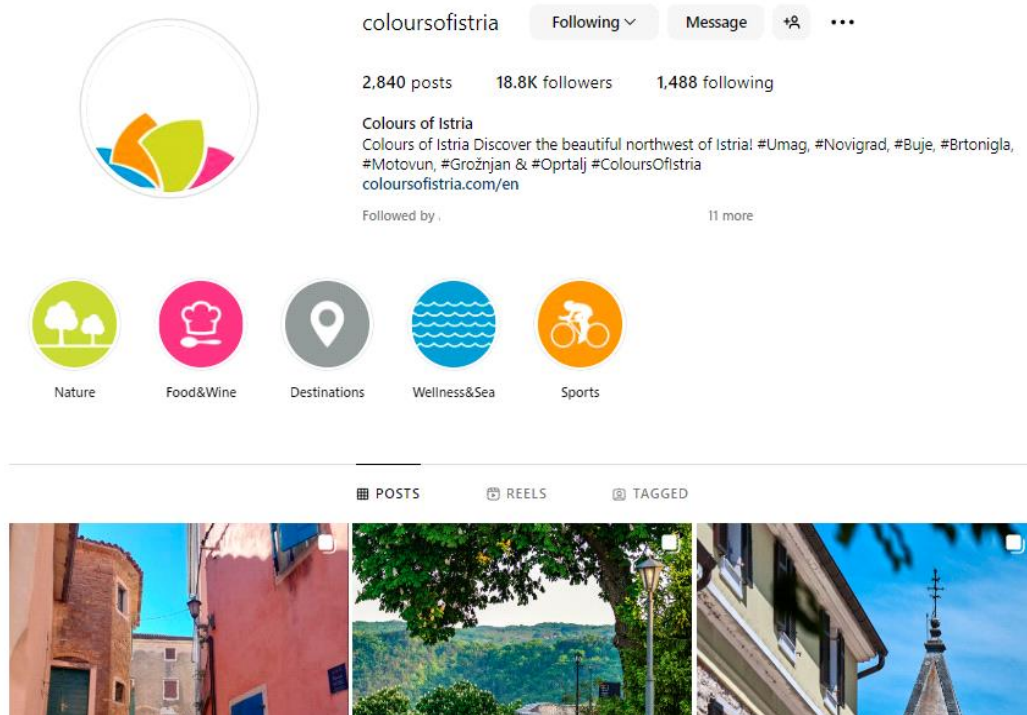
coloursofistria Following Message

2,840 posts 18.8K followers 1,488 following

Colours of Istria
Colours of Istria Discover the beautiful northwest of Istria! #Umag, #Novigrad, #Buje, #Brtonigla, #Motovun, #Grožnjan & #Oprtalj #ColoursOfIstria
coloursofistria.com/en

Followed by . 11 more

Nature

Food&Wine

Destinations

Wellness&Sea

Sports

POSTS REELS TAGGED